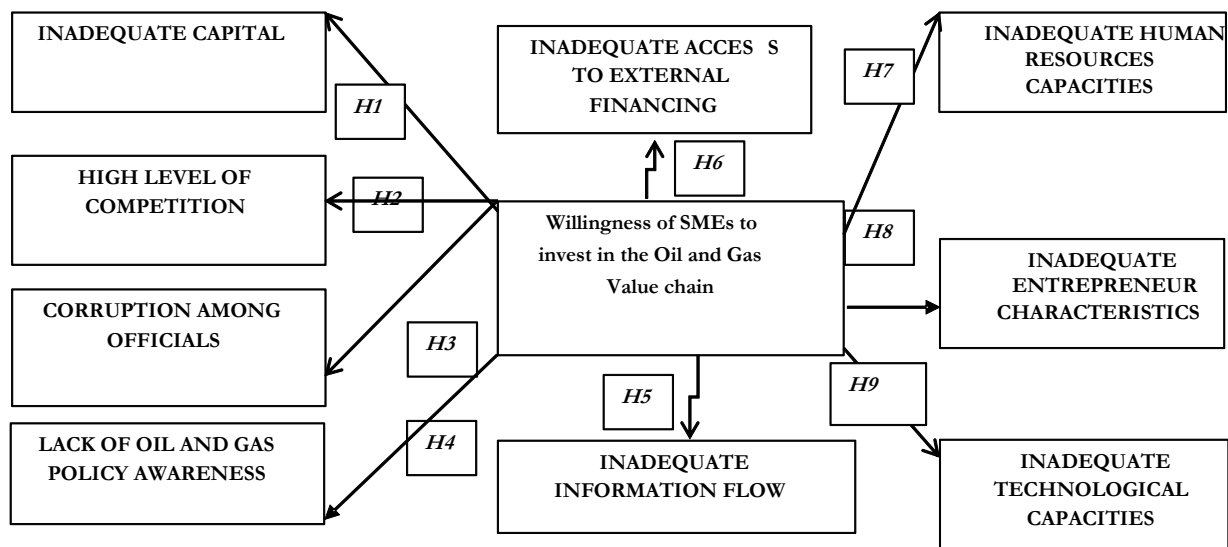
INADEQUATE CAPITAL

H1

INADEQUATE ACCES S TO EXTERNAL FINANCING

H7

INADEQUATE HUMAN RESOURCES CAPACITIES

H6

HIGH LEVEL OF COMPETITION

H2

Willingness of SMEs to invest in the Oil and Gas Value chain

H8

INADEQUATE ENTREPRENEUR CHARACTERISTICS

CORRUPTION AMONG OFFICIALS

H3

H5

H9

LACK OF OIL AND GAS POLICY AWARENESS

H4

INADEQUATE INFORMATION FLOW

INADEQUATE TECHNOLOGICAL CAPACITIES